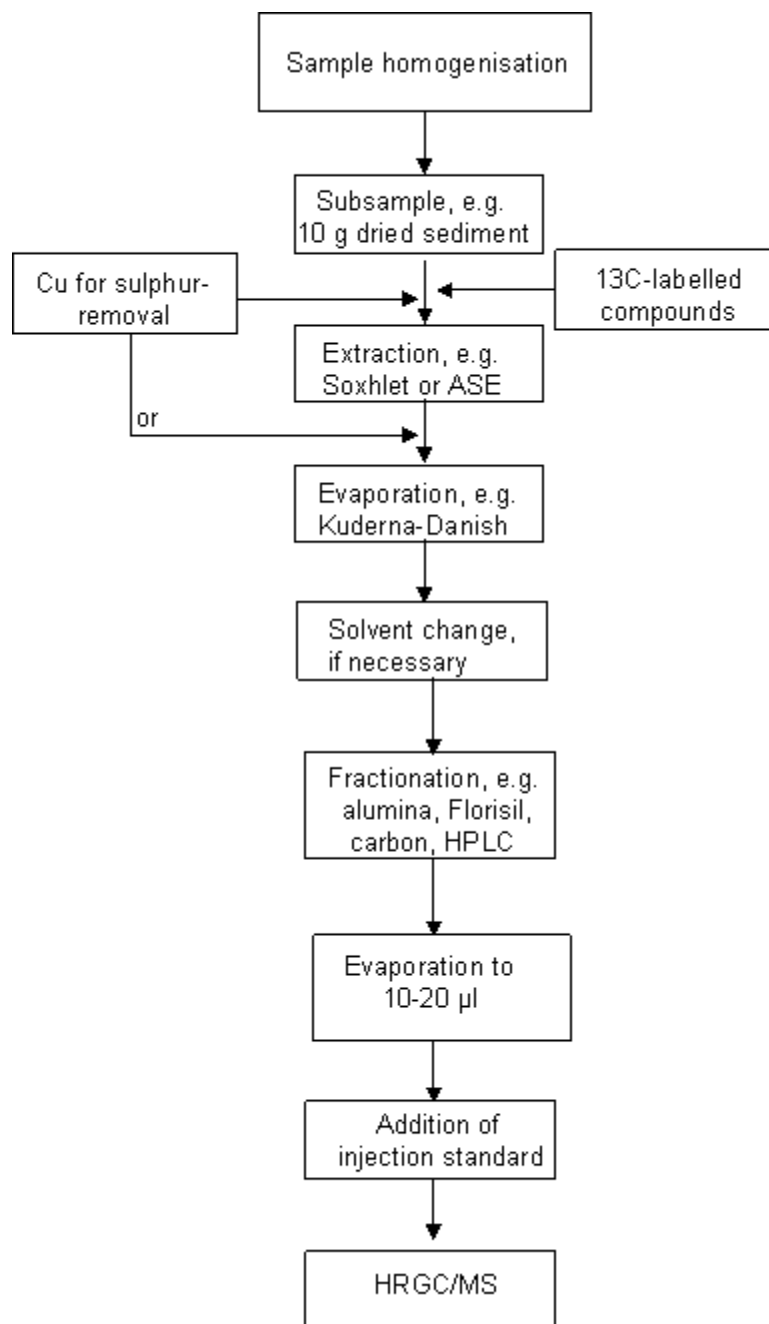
Sample homogenisation

Subsample, e.g. 10 g dried sediment

Cu for sulphur-removal

13C-labelled compounds

Extraction, e.g. Soxhlet or ASE

or

Evaporation, e.g. Kuderna-Danish

Solvent change, if necessary

Fractionation, e.g. alumina, Florisil, carbon, HPLC

Evaporation to 10-20 µl

Addition of injection standard

HRGC/MS